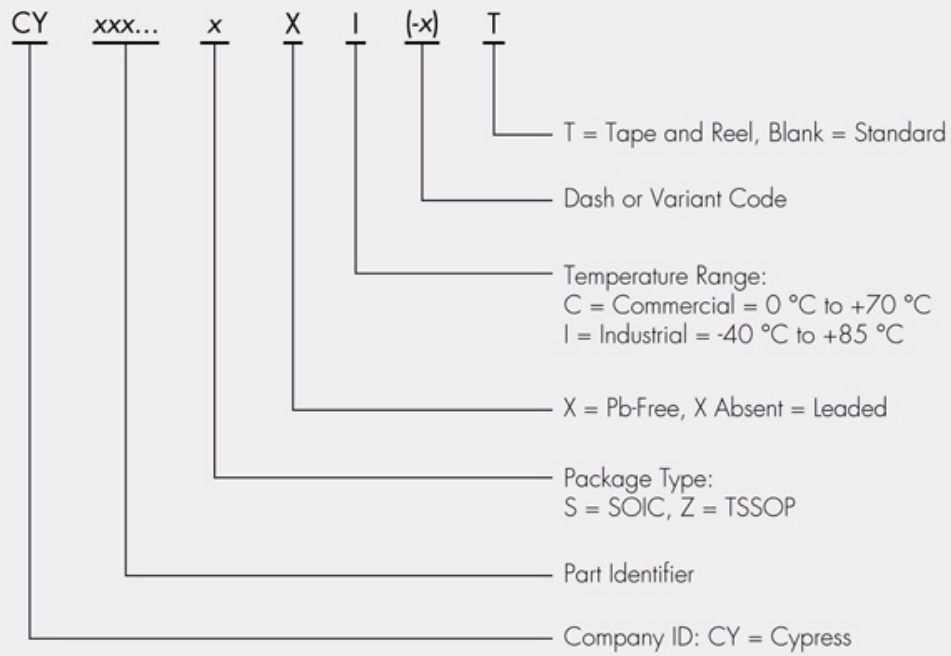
CY xxx... x X I (-x) T

T = Tape and Reel, Blank = Standard

Dash or Variant Code

Temperature Range:
C = Commercial = 0 °C to +70 °C
I = Industrial = -40 °C to +85 °C

X = Pb-Free, X Absent = Leaded

Package Type:
S = SOIC, Z = TSSOP

Part Identifier

Company ID: CY = Cypress